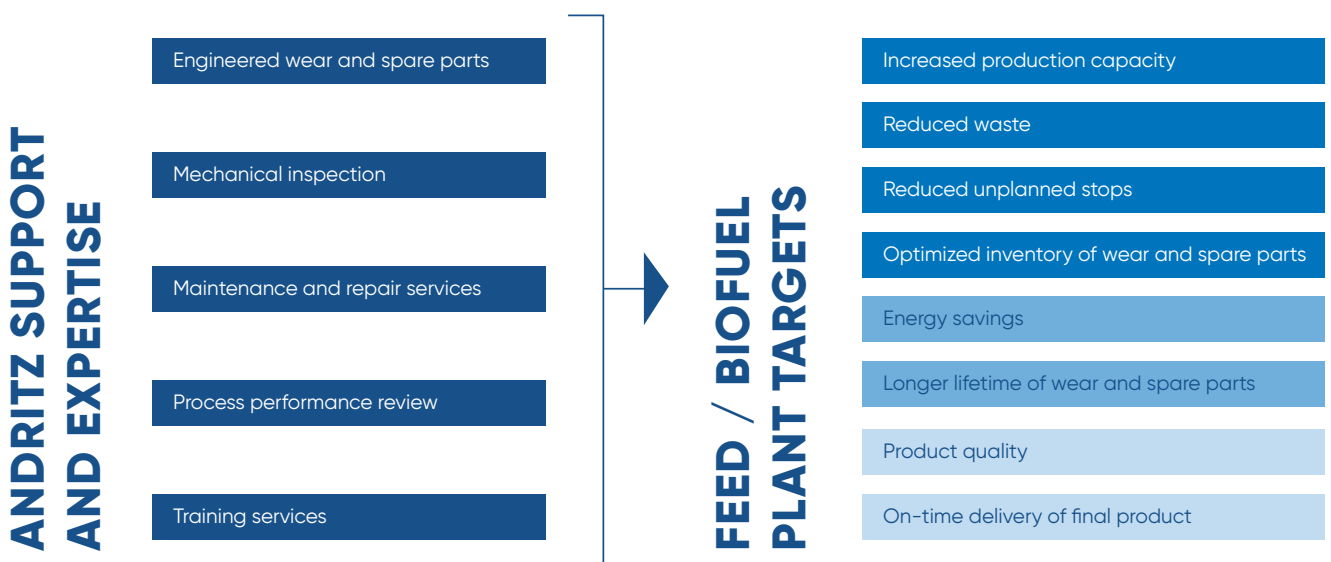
ANDRITZ SUPPORT AND EXPERTISE

Engineered wear and spare parts

Mechanical inspection

Maintenance and repair services

Process performance review

Training services

FEED / BIOFUEL PLANT TARGETS

Increased production capacity

Reduced waste

Reduced unplanned stops

Optimized inventory of wear and spare parts

Energy savings

Longer lifetime of wear and spare parts

Product quality

On-time delivery of final product